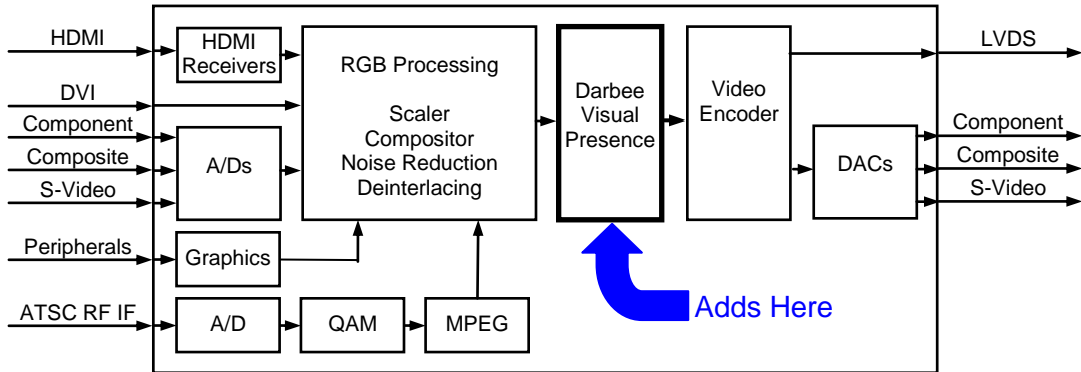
HDMI

DVI

Component

Composite

S-Video

Peripherals

ATSC RF IF

HDMI Receivers

A/Ds

Graphics

A/D

QAM

MPEG

RGB Processing

Scaler
Compositor
Noise Reduction
Deinterlacing

Darbee Visual Presence

Adds Here

Video Encoder

DACs

LVDS

Component

Composite

S-Video